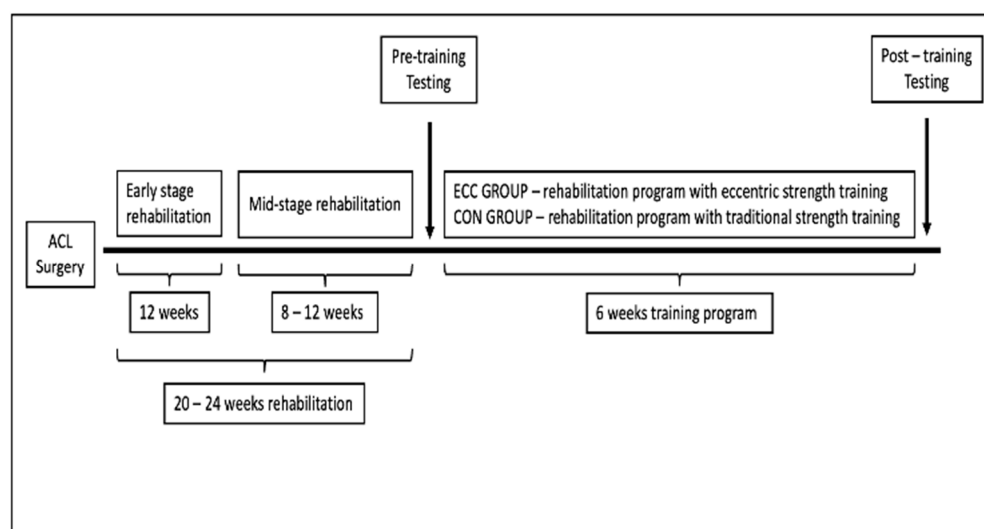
Pre-training Testing

Post – training Testing

Early stage rehabilitation

Mid-stage rehabilitation

ECC GROUP – rehabilitation program with eccentric strength training
CON GROUP – rehabilitation program with traditional strength training

ACL Surgery

12 weeks

8 – 12 weeks

6 weeks training program

20 – 24 weeks rehabilitation